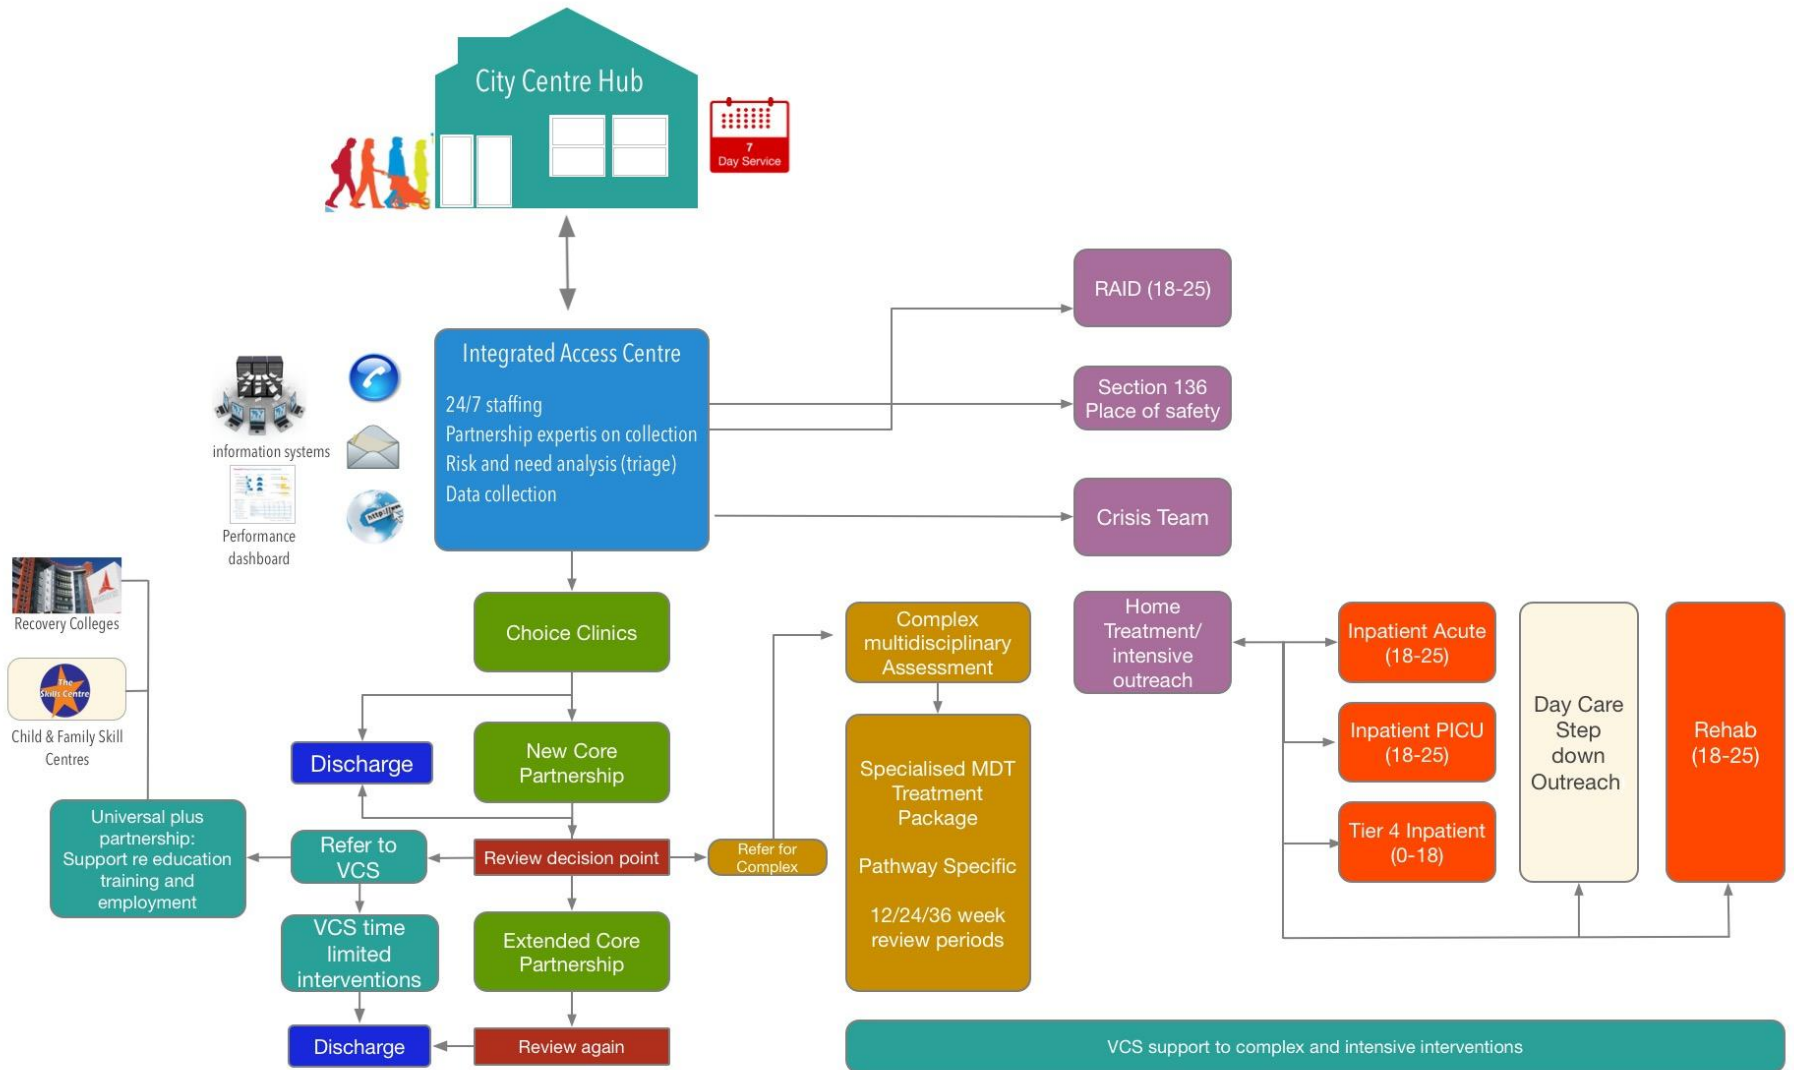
City Centre Hub

7
Day Service

Integrated Access Centre

24/7 staffing
Partnership expertis on collection
Risk and need analysis (triage)
Data collection

information systems

Performance dashboard

RAID (18-25)

Section 136 Place of safety

Crisis Team

Recovery Colleges

The Skills Centre

Child & Family Skill Centres

Choice Clinics

Discharge

New Core Partnership

Universal plus partnership: Support re education training and employment

Refer to VCS

Review decision point

Refer for Complex

VCS time limited interventions

Extended Core Partnership

Discharge

Review again

Complex multidisciplinary Assessment

Specialised MDT Treatment Package

Pathway Specific

12/24/36 week review periods

Home Treatment/ intensive outreach

Inpatient Acute (18-25)

Inpatient PICU (18-25)

Tier 4 Inpatient (0-18)

Day Care Step down Outreach

Rehab (18-25)

VCS support to complex and intensive interventions